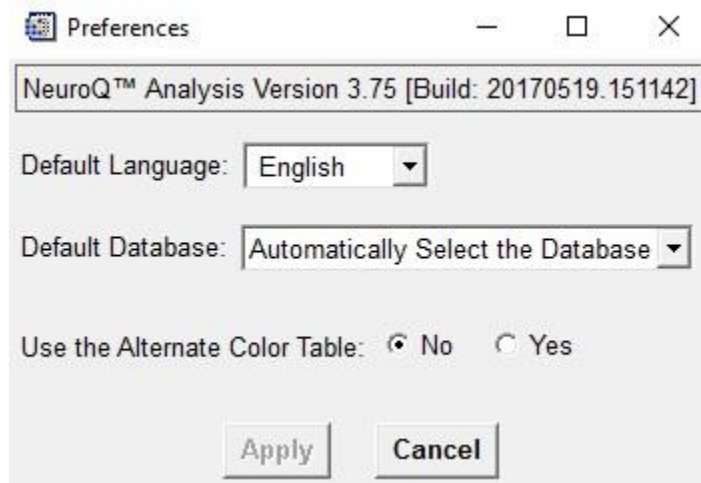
Preferences

NeuroQ™ Analysis Version 3.75 [Build: 20170519.151142]

Default Language: English

Default Database: Automatically Select the Database

Use the Alternate Color Table: No Yes

Apply Cancel